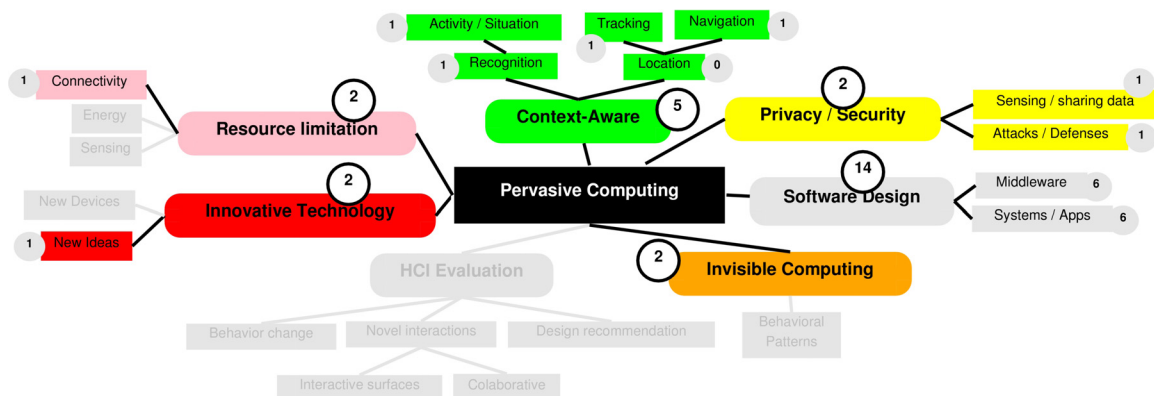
1 Activity / Situation
Tracking
Navigation 1
1
1 Recognition
Location 0

1 Connectivity
Energy
Sensing
2
Resource limitation

Context-Aware 5

2
Privacy / Security

1
Sensing / sharing data
Attacks / Defenses 1

New Devices
2
Innovative Technology
1 New ideas

Pervasive Computing

14
Software Design
Middleware 6
Systems / Apps 6

HCI Evaluation
Behavior change
Novel interactions
Design recommendation
Interactive surfaces
Colaborative

2
Invisible Computing
Behavioral Patterns